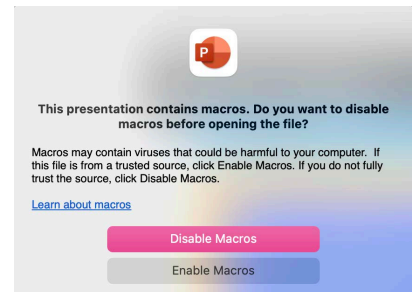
P

This presentation contains macros. Do you want to disable macros before opening the file?

Macros may contain viruses that could be harmful to your computer. If this file is from a trusted source, click Enable Macros. If you do not fully trust the source, click Disable Macros.

Learn about macros

Disable Macros

Enable Macros